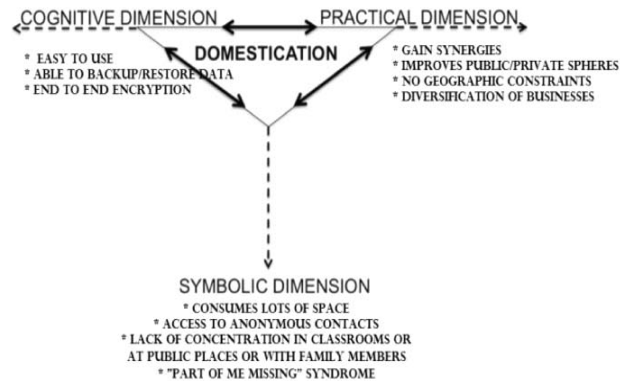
COGNITIVE DIMENSION

PRACTICAL DIMENSION

DOMESTICATION

* EASY TO USE
* ABLE TO BACKUP/RESTORE DATA
* END TO END ENCRYPTION

* GAIN SYNERGIES
* IMPROVES PUBLIC/PRIVATE SPHERES
* NO GEOGRAPHIC CONSTRAINTS
* DIVERSIFICATION OF BUSINESSES

SYMBOLIC DIMENSION
* CONSUMES LOTS OF SPACE
* ACCESS TO ANONYMOUS CONTACTS
* LACK OF CONCENTRATION IN CLASSROOMS OR AT PUBLIC PLACES OR WITH FAMILY MEMBERS
* "PART OF ME MISSING" SYNDROME